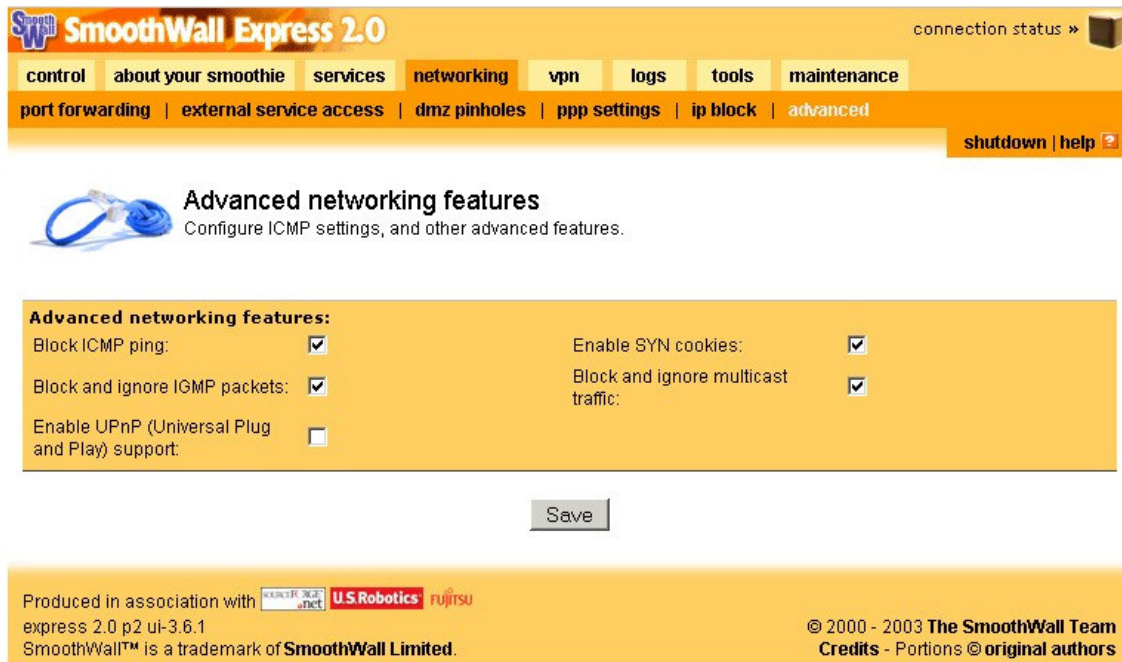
Smooth Wall SmoothWall Express 2.0

connection status »

control | about your smoothie | services | networking | vpn | logs | tools | maintenance

port forwarding | external service access | dmz pinholes | ppp settings | ip block | advanced

shutdown | help

Advanced networking features
Configure ICMP settings, and other advanced features.

Advanced networking features:

| | | | |
|---|---|---|---|
| Block ICMP ping: | ☑ | Enable SYN cookies: | ☑ |
| Block and ignore IGMP packets: | ☑ | Block and ignore multicast traffic: | ☑ |
| Enable UPnP (Universal Plug and Play) support: | ☐ | | |

Save

Produced in association with SOURCEFORGE.net U.S.Robotics FUJITSU
express 2.0 p2 ui-3.6.1
SmoothWall™ is a trademark of SmoothWall Limited.

© 2000 - 2003 The SmoothWall Team
Credits - Portions © original authors